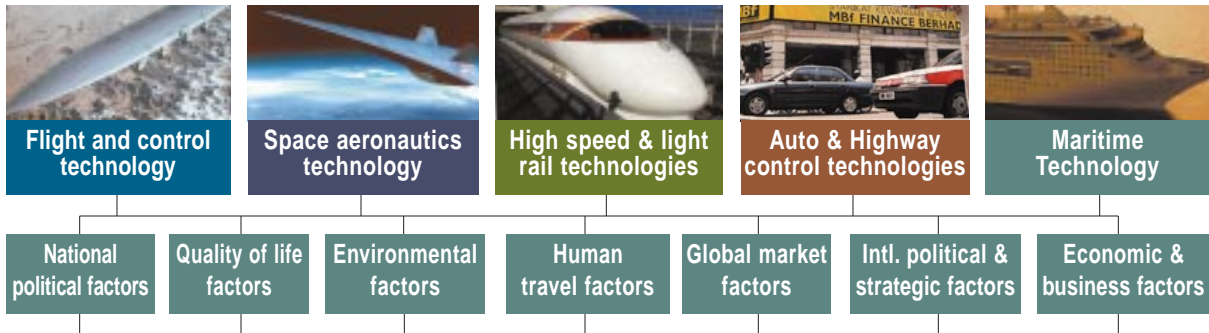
MBf FINANCE BERHAD

Flight and control technology

Space aeronautics technology

High speed & light rail technologies

Auto & Highway control technologies

Maritime Technology

National political factors

Quality of life factors

Environmental factors

Human travel factors

Global market factors

Intl. political & strategic factors

Economic & business factors